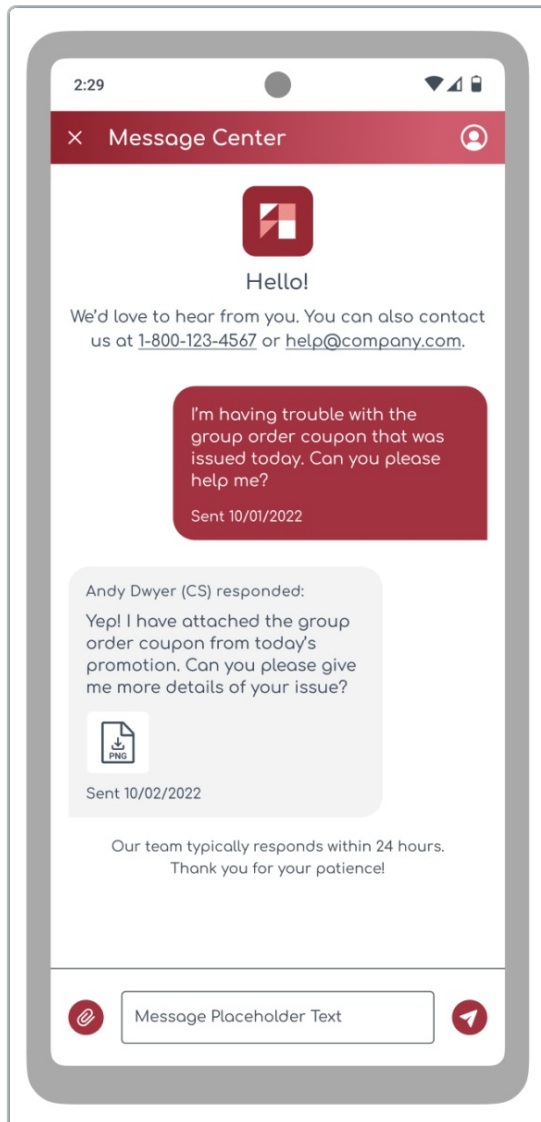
2:29

× Message Center

Hello!

We'd love to hear from you. You can also contact us at 1-800-123-4567 or help@company.com.

I'm having trouble with the group order coupon that was issued today. Can you please help me?

Sent 10/01/2022

Andy Dwyer (CS) responded:

Yep! I have attached the group order coupon from today's promotion. Can you please give me more details of your issue?

PNG

Sent 10/02/2022

Our team typically responds within 24 hours. Thank you for your patience!

Message Placeholder Text